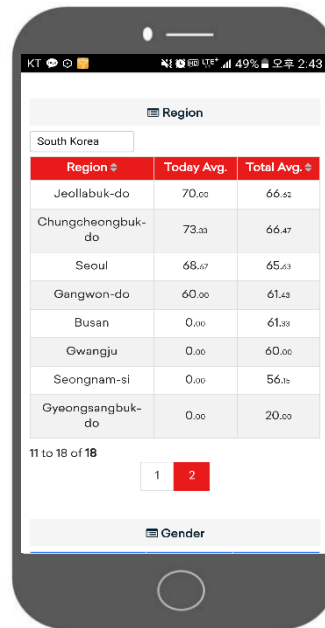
KT 49% 오후 2:43

Region

South Korea

| Region | Today Avg. | Total Avg. |
|---|---|---|
| Jeollabuk-do | 70.00 | 66.52 |
| Chungcheongbuk-do | 73.33 | 66.47 |
| Seoul | 68.67 | 65.63 |
| Gangwon-do | 60.00 | 61.43 |
| Busan | 0.00 | 61.33 |
| Gwangju | 0.00 | 60.00 |
| Seongnam-si | 0.00 | 56.15 |
| Gyeongsangbuk-do | 0.00 | 20.00 |

11 to 18 of 18

1 2

Gender